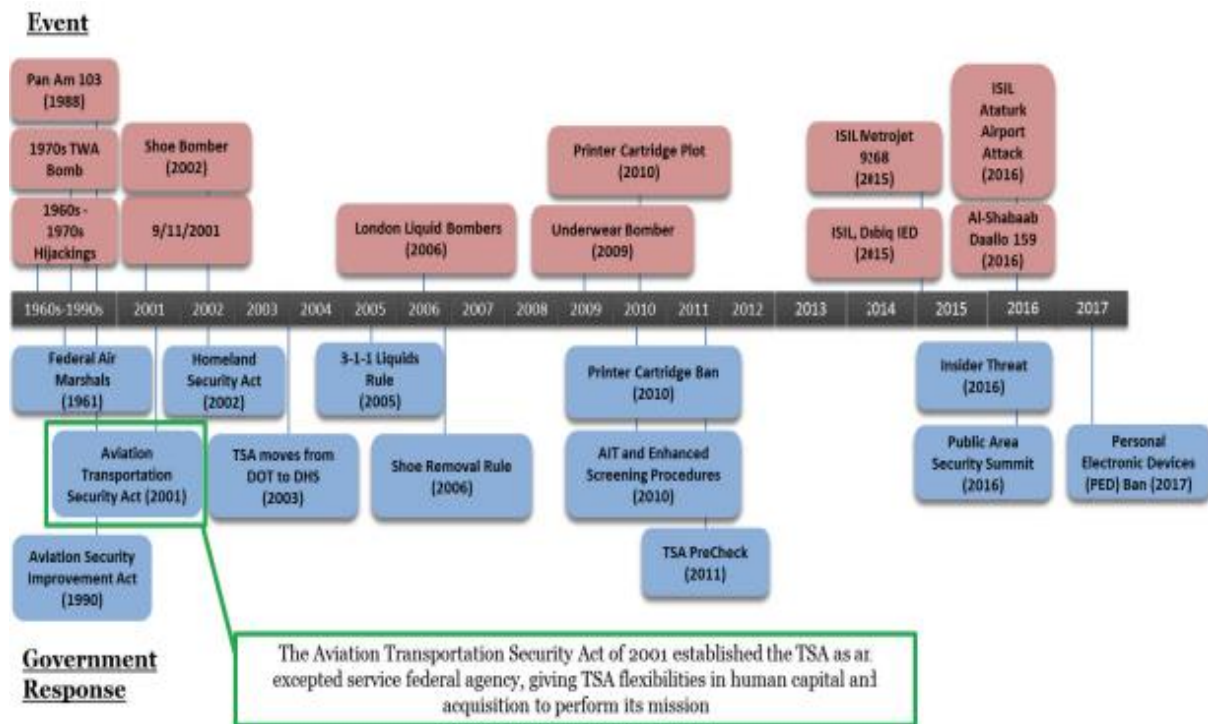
Event

Pan Am 103 (1988)

1970s TWA Bomb

1960s - 1970s Hijackings

Shoe Bomber (2002)

9/11/2001

London Liquid Bombers (2006)

Printer Cartridge Plot (2010)

Underwear Bomber (2009)

ISIL Metrojet 9268 (2015)

ISIL, Dabiq IED (2015)

ISIL Ataturk Airport Attack (2016)

Al-Shabaab Daallo 159 (2016)

1960s-1990s 2001 2002 2003 2004 2005 2006 2007 2008 2009 2010 2011 2012 2013 2014 2015 2016 2017

Federal Air Marshals (1961)

Homeland Security Act (2002)

3-1-1 Liquids Rule (2005)

Printer Cartridge Ban (2010)

Insider Threat (2016)

Aviation Transportation Security Act (2001)

TSA moves from DOT to DHS (2003)

Shoe Removal Rule (2006)

AIT and Enhanced Screening Procedures (2010)

Public Area Security Summit (2016)

Personal Electronic Devices (PED) Ban (2017)

Aviation Security Improvement Act (1990)

TSA PreCheck (2011)

Government Response

The Aviation Transportation Security Act of 2001 established the TSA as an excepted service federal agency, giving TSA flexibilities in human capital and acquisition to perform its mission